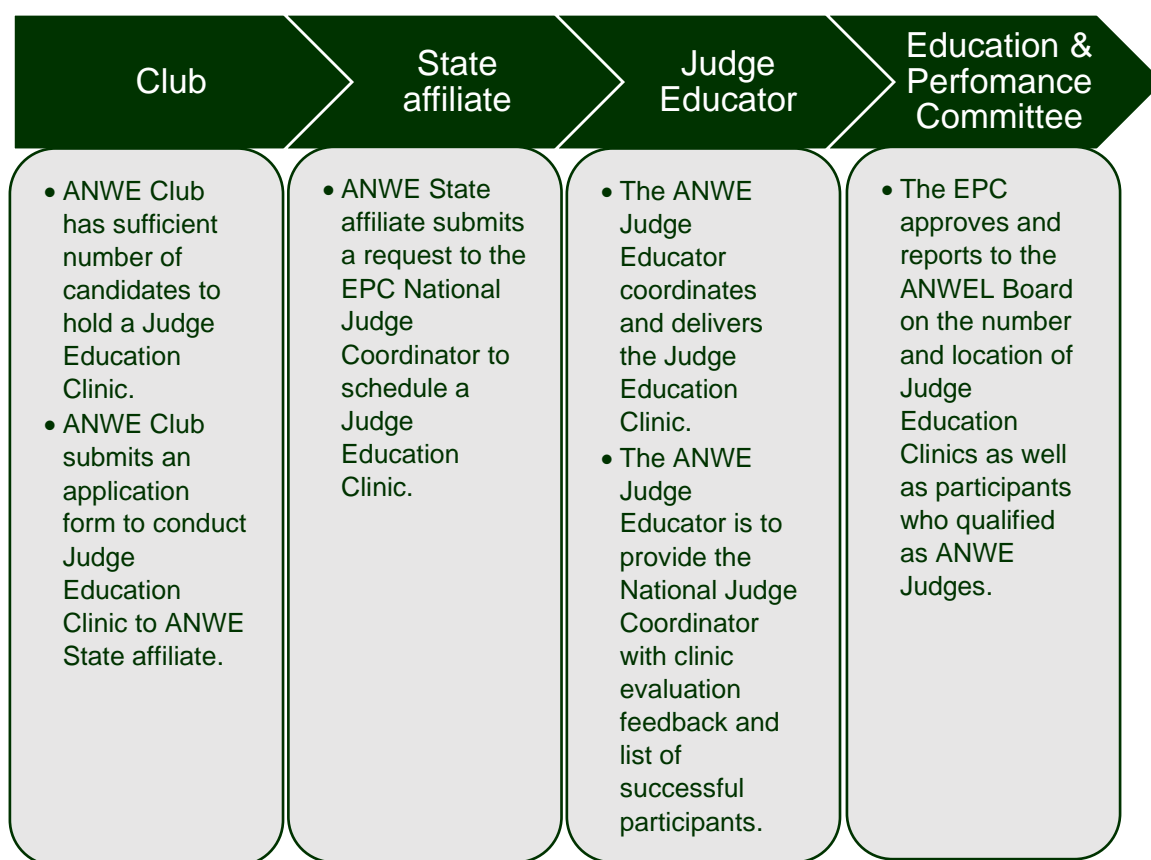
Club

State affiliate

Judge Educator

Education & Perfomance Committee

• ANWE Club has sufficient number of candidates to hold a Judge Education Clinic.
• ANWE Club submits an application form to conduct Judge Education Clinic to ANWE State affiliate.

• ANWE State affiliate submits a request to the EPC National Judge Coordinator to schedule a Judge Education Clinic.

• The ANWE Judge Educator coordinates and delivers the Judge Education Clinic.
• The ANWE Judge Educator is to provide the National Judge Coordinator with clinic evaluation feedback and list of successful participants.

• The EPC approves and reports to the ANWEL Board on the number and location of Judge Education Clinics as well as participants who qualified as ANWE Judges.